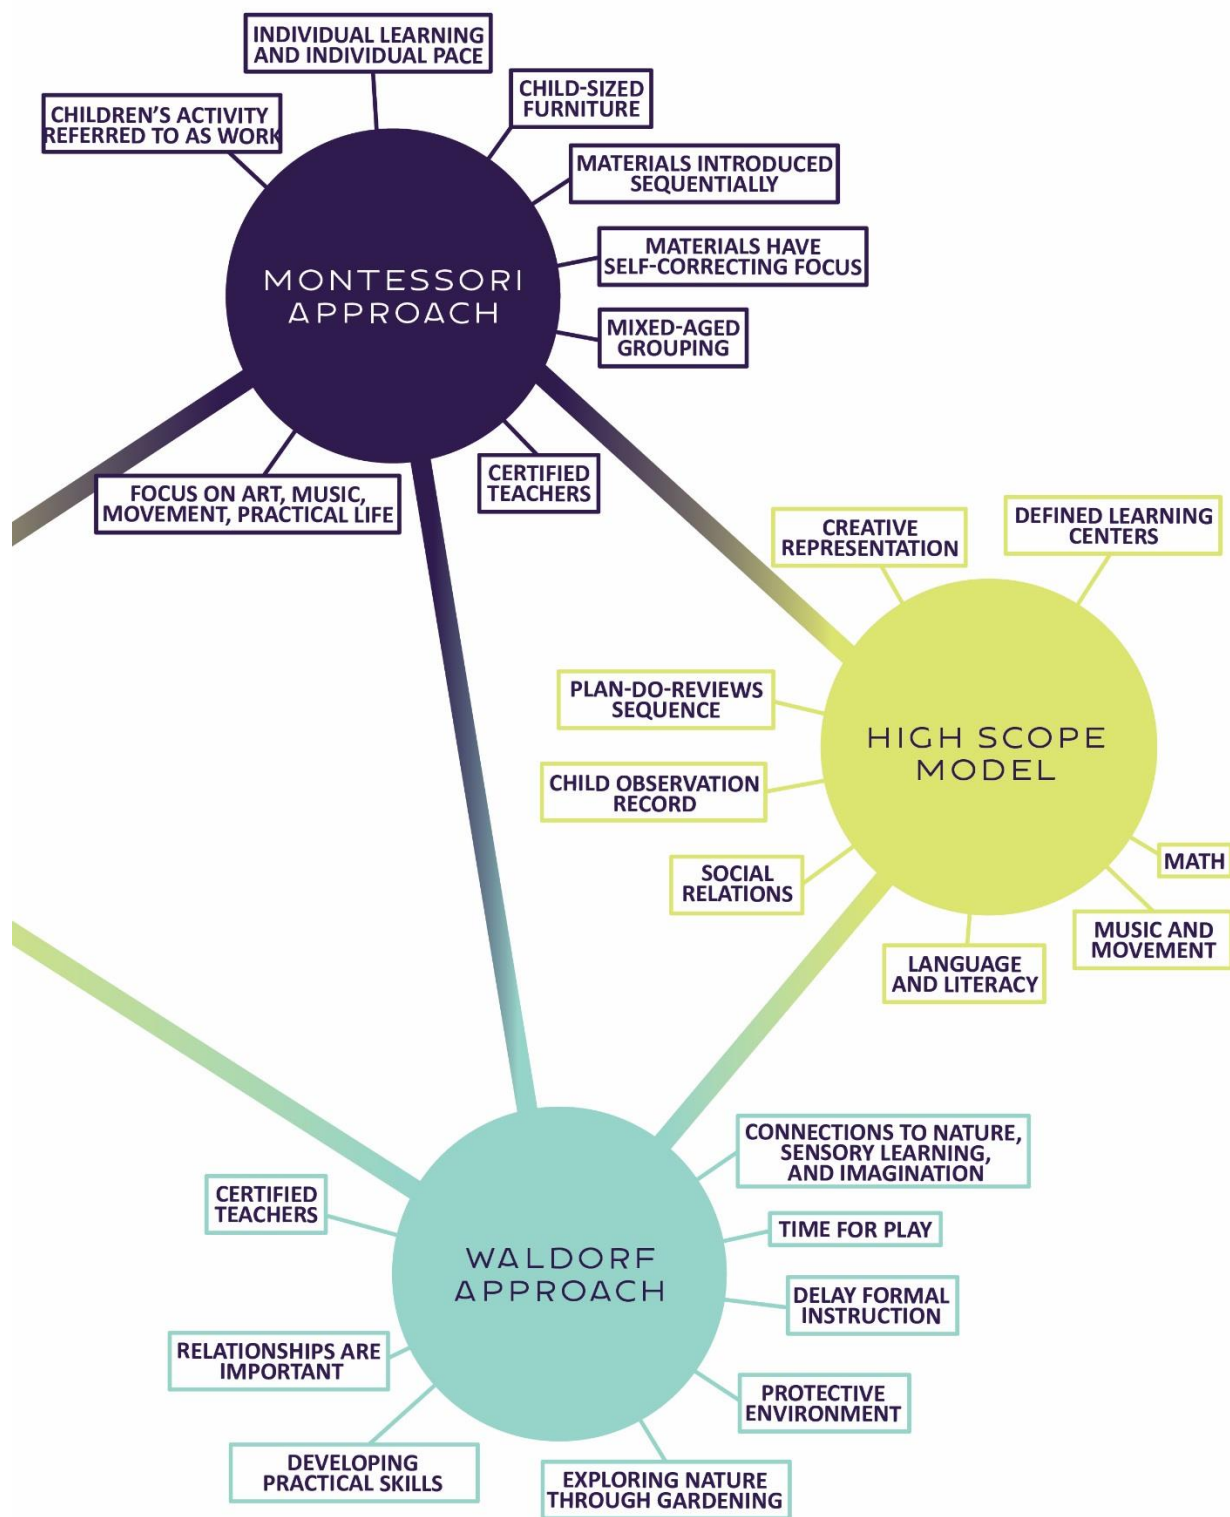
INDIVIDUAL LEARNING AND INDIVIDUAL PACE

CHILDREN'S ACTIVITY REFERRED TO AS WORK

CHILD-SIZED FURNITURE

MATERIALS INTRODUCED SEQUENTIALLY

MONTESSORI APPROACH

MATERIALS HAVE SELF-CORRECTING FOCUS

MIXED-AGED GROUPING

FOCUS ON ART, MUSIC, MOVEMENT, PRACTICAL LIFE

CERTIFIED TEACHERS

CREATIVE REPRESENTATION

DEFINED LEARNING CENTERS

PLAN-DO-REVIEWS SEQUENCE

HIGH SCOPE MODEL

CHILD OBSERVATION RECORD

SOCIAL RELATIONS

MATH

MUSIC AND MOVEMENT

LANGUAGE AND LITERACY

CONNECTIONS TO NATURE, SENSORY LEARNING, AND IMAGINATION

CERTIFIED TEACHERS

WALDORF APPROACH

TIME FOR PLAY

DELAY FORMAL INSTRUCTION

RELATIONSHIPS ARE IMPORTANT

PROTECTIVE ENVIRONMENT

DEVELOPING PRACTICAL SKILLS

EXPLORING NATURE THROUGH GARDENING